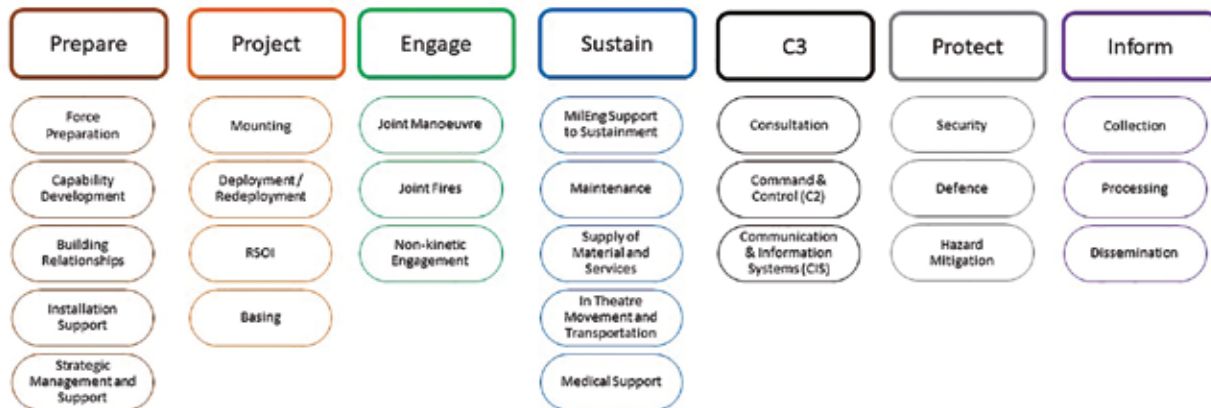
Prepare

Force Preparation

Capability Development

Building Relationships

Installation Support

Strategic Management and Support

Project

Mounting

Deployment / Redeployment

RSOI

Basing

Engage

Joint Manoeuvre

Joint Fires

Non-kinetic Engagement

Sustain

MilEng Support to Sustainment

Maintenance

Supply of Material and Services

In Theatre Movement and Transportation

Medical Support

C3

Consultation

Command & Control (C2)

Communication & Information Systems (CIS)

Protect

Security

Defence

Hazard Mitigation

Inform

Collection

Processing

Dissemination